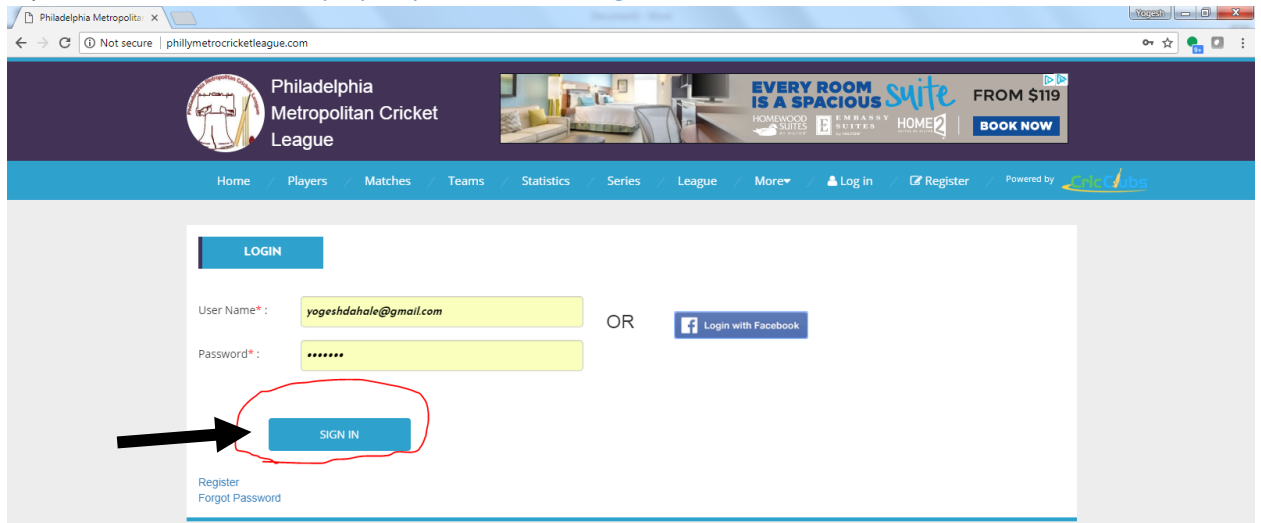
Philadelphia Metropolita ×

Yogesh

Not secure | phillymetrocricketleague.com

Philadelphia Metropolitan Cricket League

EVERY ROOM IS A SPACIOUS Suite FROM $119

HOMEWOOD SUITES EMBASSY SUITES HOME2 BOOK NOW

Home Players Matches Teams Statistics Series League More Log in Register Powered by CricClubs

LOGIN

User Name* : yogeshdahale@gmail.com

Password* : •••••••

OR

Login with Facebook

SIGN IN

Register
Forgot Password